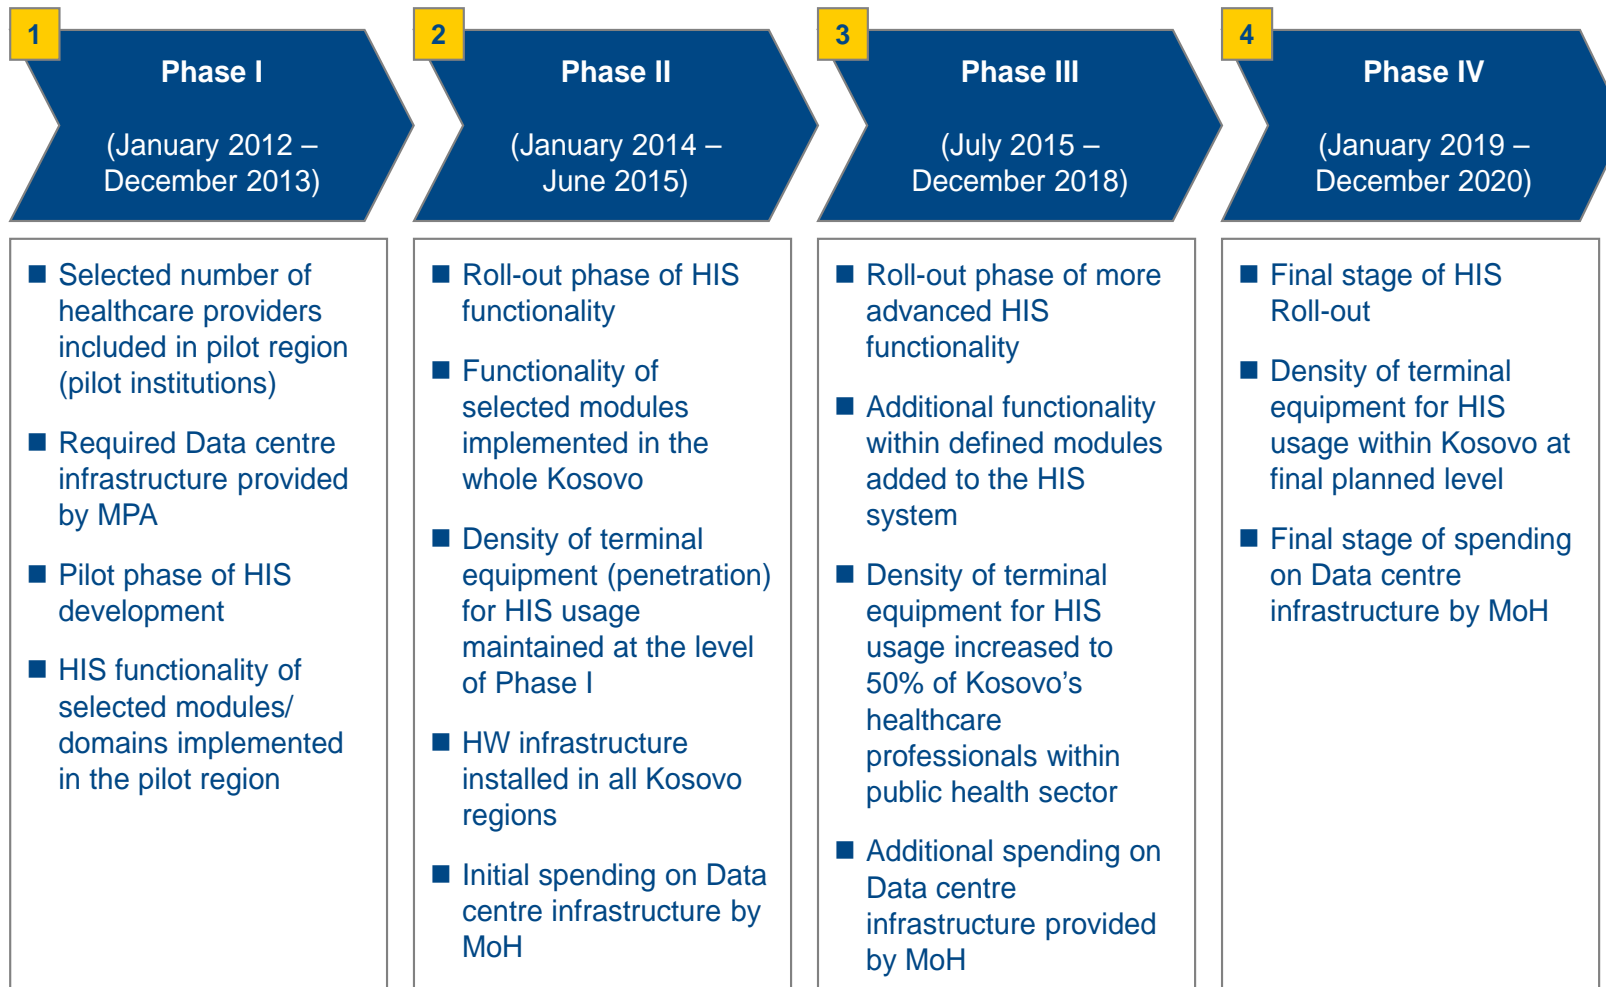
1

Phase I

(January 2012 – December 2013)

- Selected number of healthcare providers included in pilot region (pilot institutions)
- Required Data centre infrastructure provided by MPA
- Pilot phase of HIS development
- HIS functionality of selected modules/ domains implemented in the pilot region

2

Phase II

(January 2014 – June 2015)

- Roll-out phase of HIS functionality
- Functionality of selected modules implemented in the whole Kosovo
- Density of terminal equipment (penetration) for HIS usage maintained at the level of Phase I
- HW infrastructure installed in all Kosovo regions
- Initial spending on Data centre infrastructure by MoH

3

Phase III

(July 2015 – December 2018)

- Roll-out phase of more advanced HIS functionality
- Additional functionality within defined modules added to the HIS system
- Density of terminal equipment for HIS usage increased to 50% of Kosovo's healthcare professionals within public health sector
- Additional spending on Data centre infrastructure provided by MoH

4

Phase IV

(January 2019 – December 2020)

- Final stage of HIS Roll-out
- Density of terminal equipment for HIS usage within Kosovo at final planned level
- Final stage of spending on Data centre infrastructure by MoH